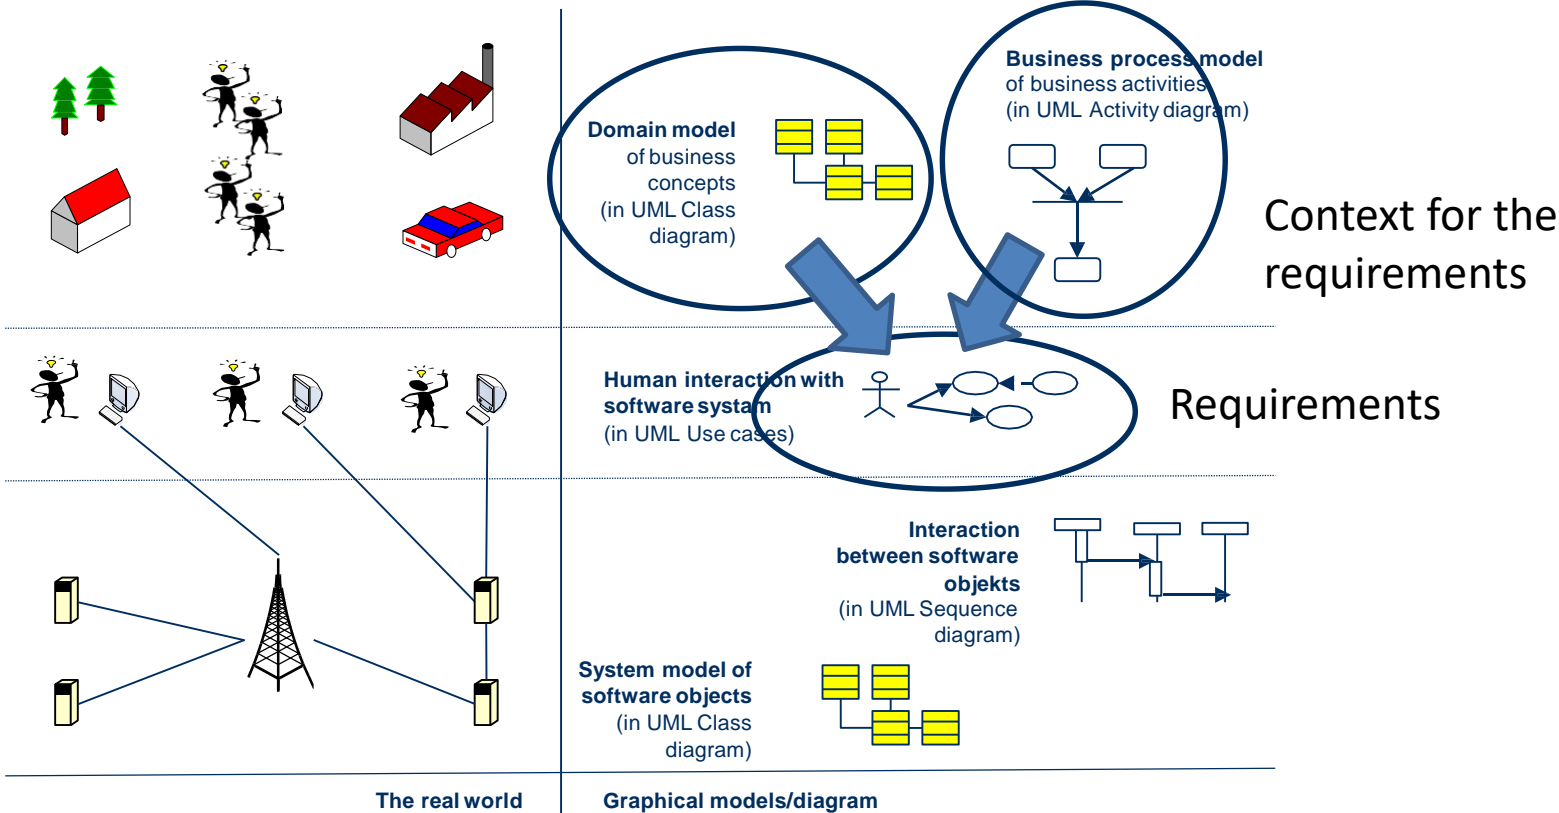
Domain model of business concepts (in UML Class diagram)

Business process model of business activities (in UML Activity diagram)

Context for the requirements

Human interaction with software systam (in UML Use cases)

Requirements

Interaction between software objekts (in UML Sequence diagram)

System model of software objects (in UML Class diagram)

The real world

Graphical models/diagram